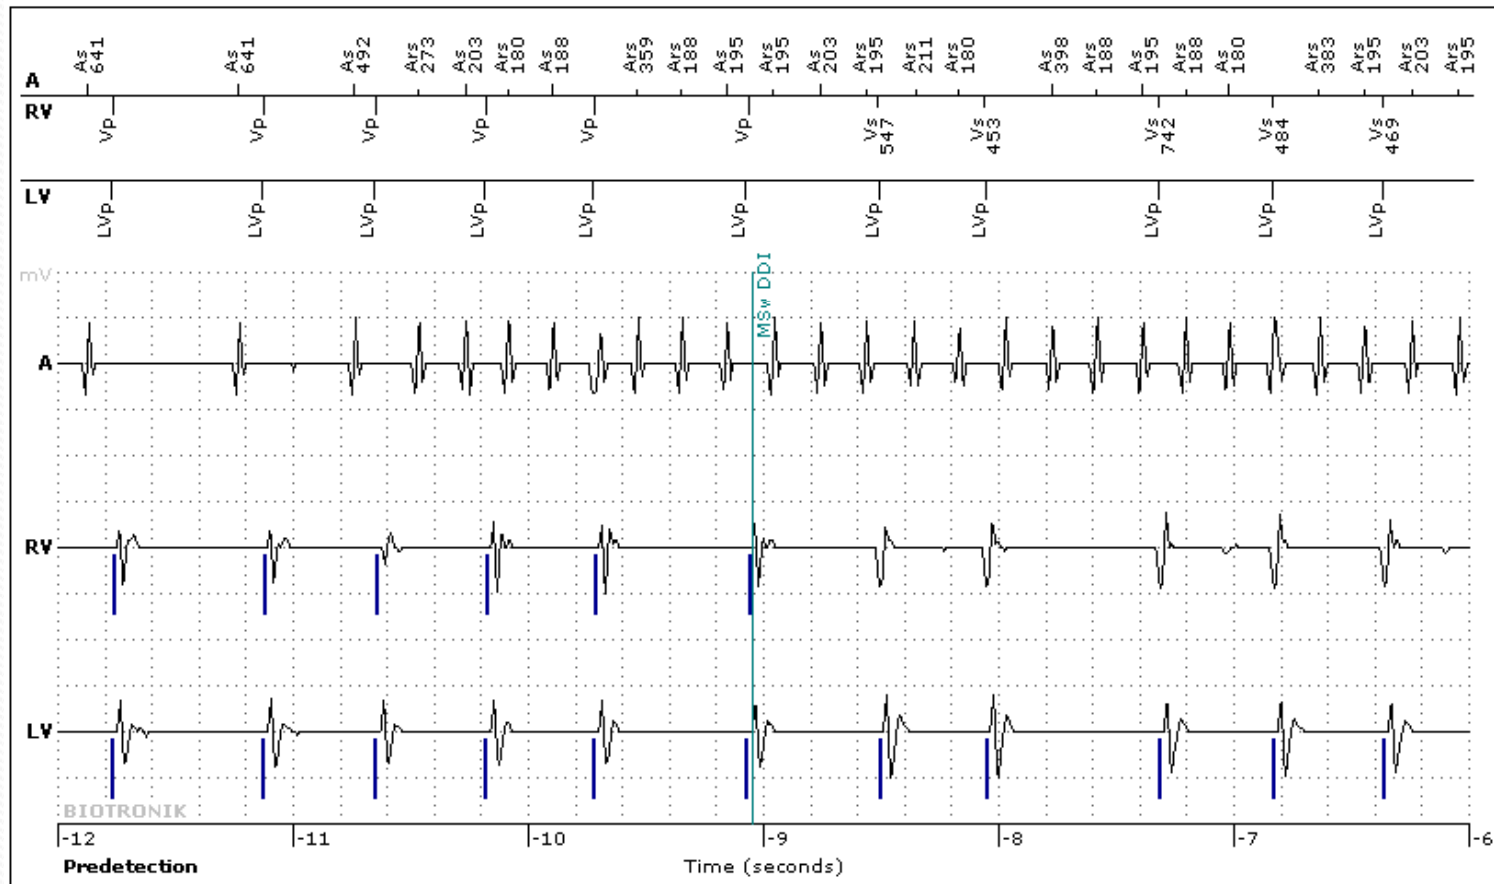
A
As 641
As 641
As 492
Ars 273
As 203
Ars 180
As 188
Ars 359
Ars 188
As 195
Ars 195
As 203
Ars 195
Ars 211
Ars 180
As 398
Ars 188
As 195
Ars 188
As 180
Ars 383
Ars 195
Ars 203
Ars 195

RV
Vp
Vp
Vp
Vp
Vp
Vp
Vs 547
Vs 453
Vs 742
Vs 484
Vs 469

LV
LVp
LVp
LVp
LVp
LVp
LVp
LVp
LVp
LVp
LVp
LVp

mV
MSw DDI
A
RV
LV
BIOTRONIK

-12 -11 -10 -9 -8 -7 -6

Predetection

Time (seconds)